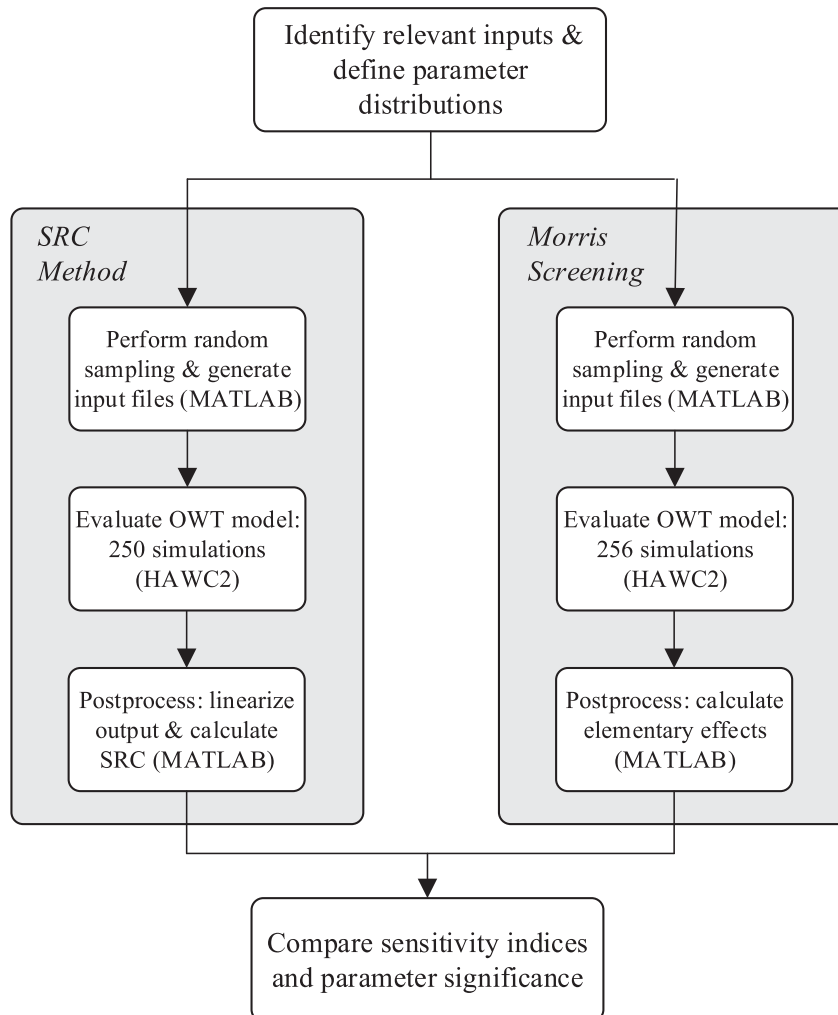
Identify relevant inputs & define parameter distributions

SRC Method

Perform random sampling & generate input files (MATLAB)

Evaluate OWT model: 250 simulations (HAWC2)

Postprocess: linearize output & calculate SRC (MATLAB)

Morris Screening

Perform random sampling & generate input files (MATLAB)

Evaluate OWT model: 256 simulations (HAWC2)

Postprocess: calculate elementary effects (MATLAB)

Compare sensitivity indices and parameter significance